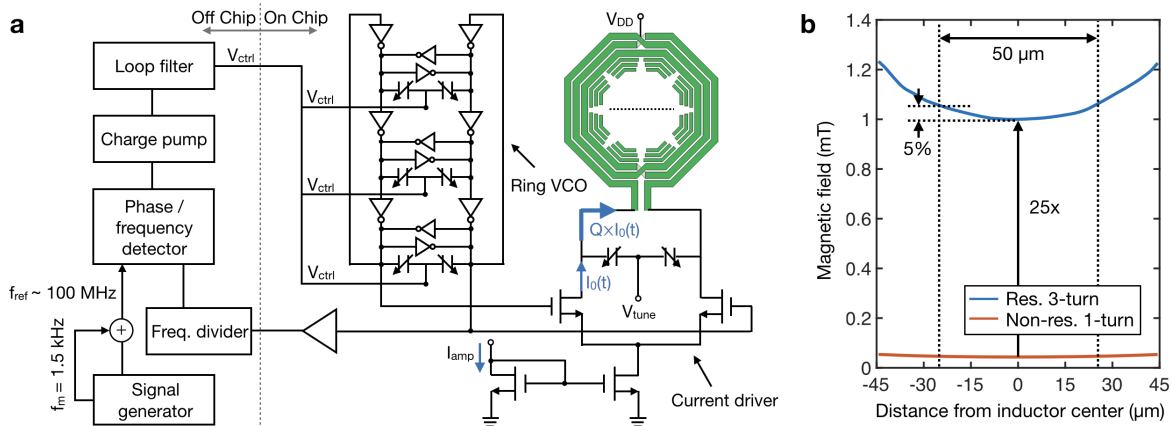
a

Off Chip | On Chip

Loop filter

$V_{ctrl}$

$V_{ctrl}$

Charge pump

Phase / frequency detector

$V_{ctrl}$

$V_{ctrl}$

Ring VCO

$V_{DD}$

$Q \times I_0(t)$

$I_0(t)$

$V_{tune}$

$f_{ref}$ ~ 100 MHz

+

Freq. divider

$f_m$ = 1.5 kHz

Signal generator

$I_{amp}$

Current driver

b

50 μm

5%

25x

Magnetic field (mT)

1.4

1.2

1

0.8

0.6

0.4

0.2

0

Res. 3-turn

Non-res. 1-turn

-45 -30 -15 0 15 30 45

Distance from inductor center (μm)